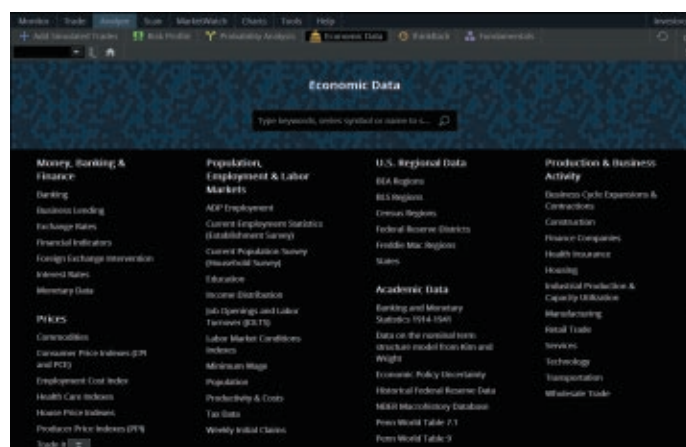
Monitor Trade Analyze Scan MarketWatch Charts Tools Help Investo

+ Add Simulated Trades Risk Profile Probability Analysis Economic Data Backtest Fundamentals

Economic Data

Type keywords, series symbol or name to s...

Money, Banking & Finance

Banking

Business Lending

Exchange Rates

Financial Indicators

Foreign Exchange Intervention

Interest Rates

Monetary Data

Prices

Commodities

Consumer Price Indexes (CPI and PCE)

Employment Cost Index

Health Care Indexes

House Price Indexes

Producer Price Indexes (PPI)

Trade Ir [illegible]

Population, Employment & Labor Markets

ADP Employment

Current Employment Statistics (Establishment Survey)

Current Population Survey (Household Survey)

Education

Income Distribution

Job Openings and Labor Turnover (JOLTS)

Labor Market Conditions Indexes

Minimum Wage

Population

Productivity & Costs

Tax Data

Weekly Initial Claims

U.S. Regional Data

BEA Regions

BLS Regions

Census Regions

Federal Reserve Districts

Freddie Mac Regions

States

Academic Data

Banking and Monetary Statistics 1914-1941

Data on the nominal term structure model from Kim and Wright

Economic Policy Uncertainty

Historical Federal Reserve Data

NBER Macrohistory Database

Penn World Table 7.1

Penn World Table 9

Production & Business Activity

Business Cycle Expansions & Contractions

Construction

Finance Companies

Health Insurance

Housing

Industrial Production & Capacity Utilization

Manufacturing

Retail Trade

Services

Technology

Transportation

Wholesale Trade